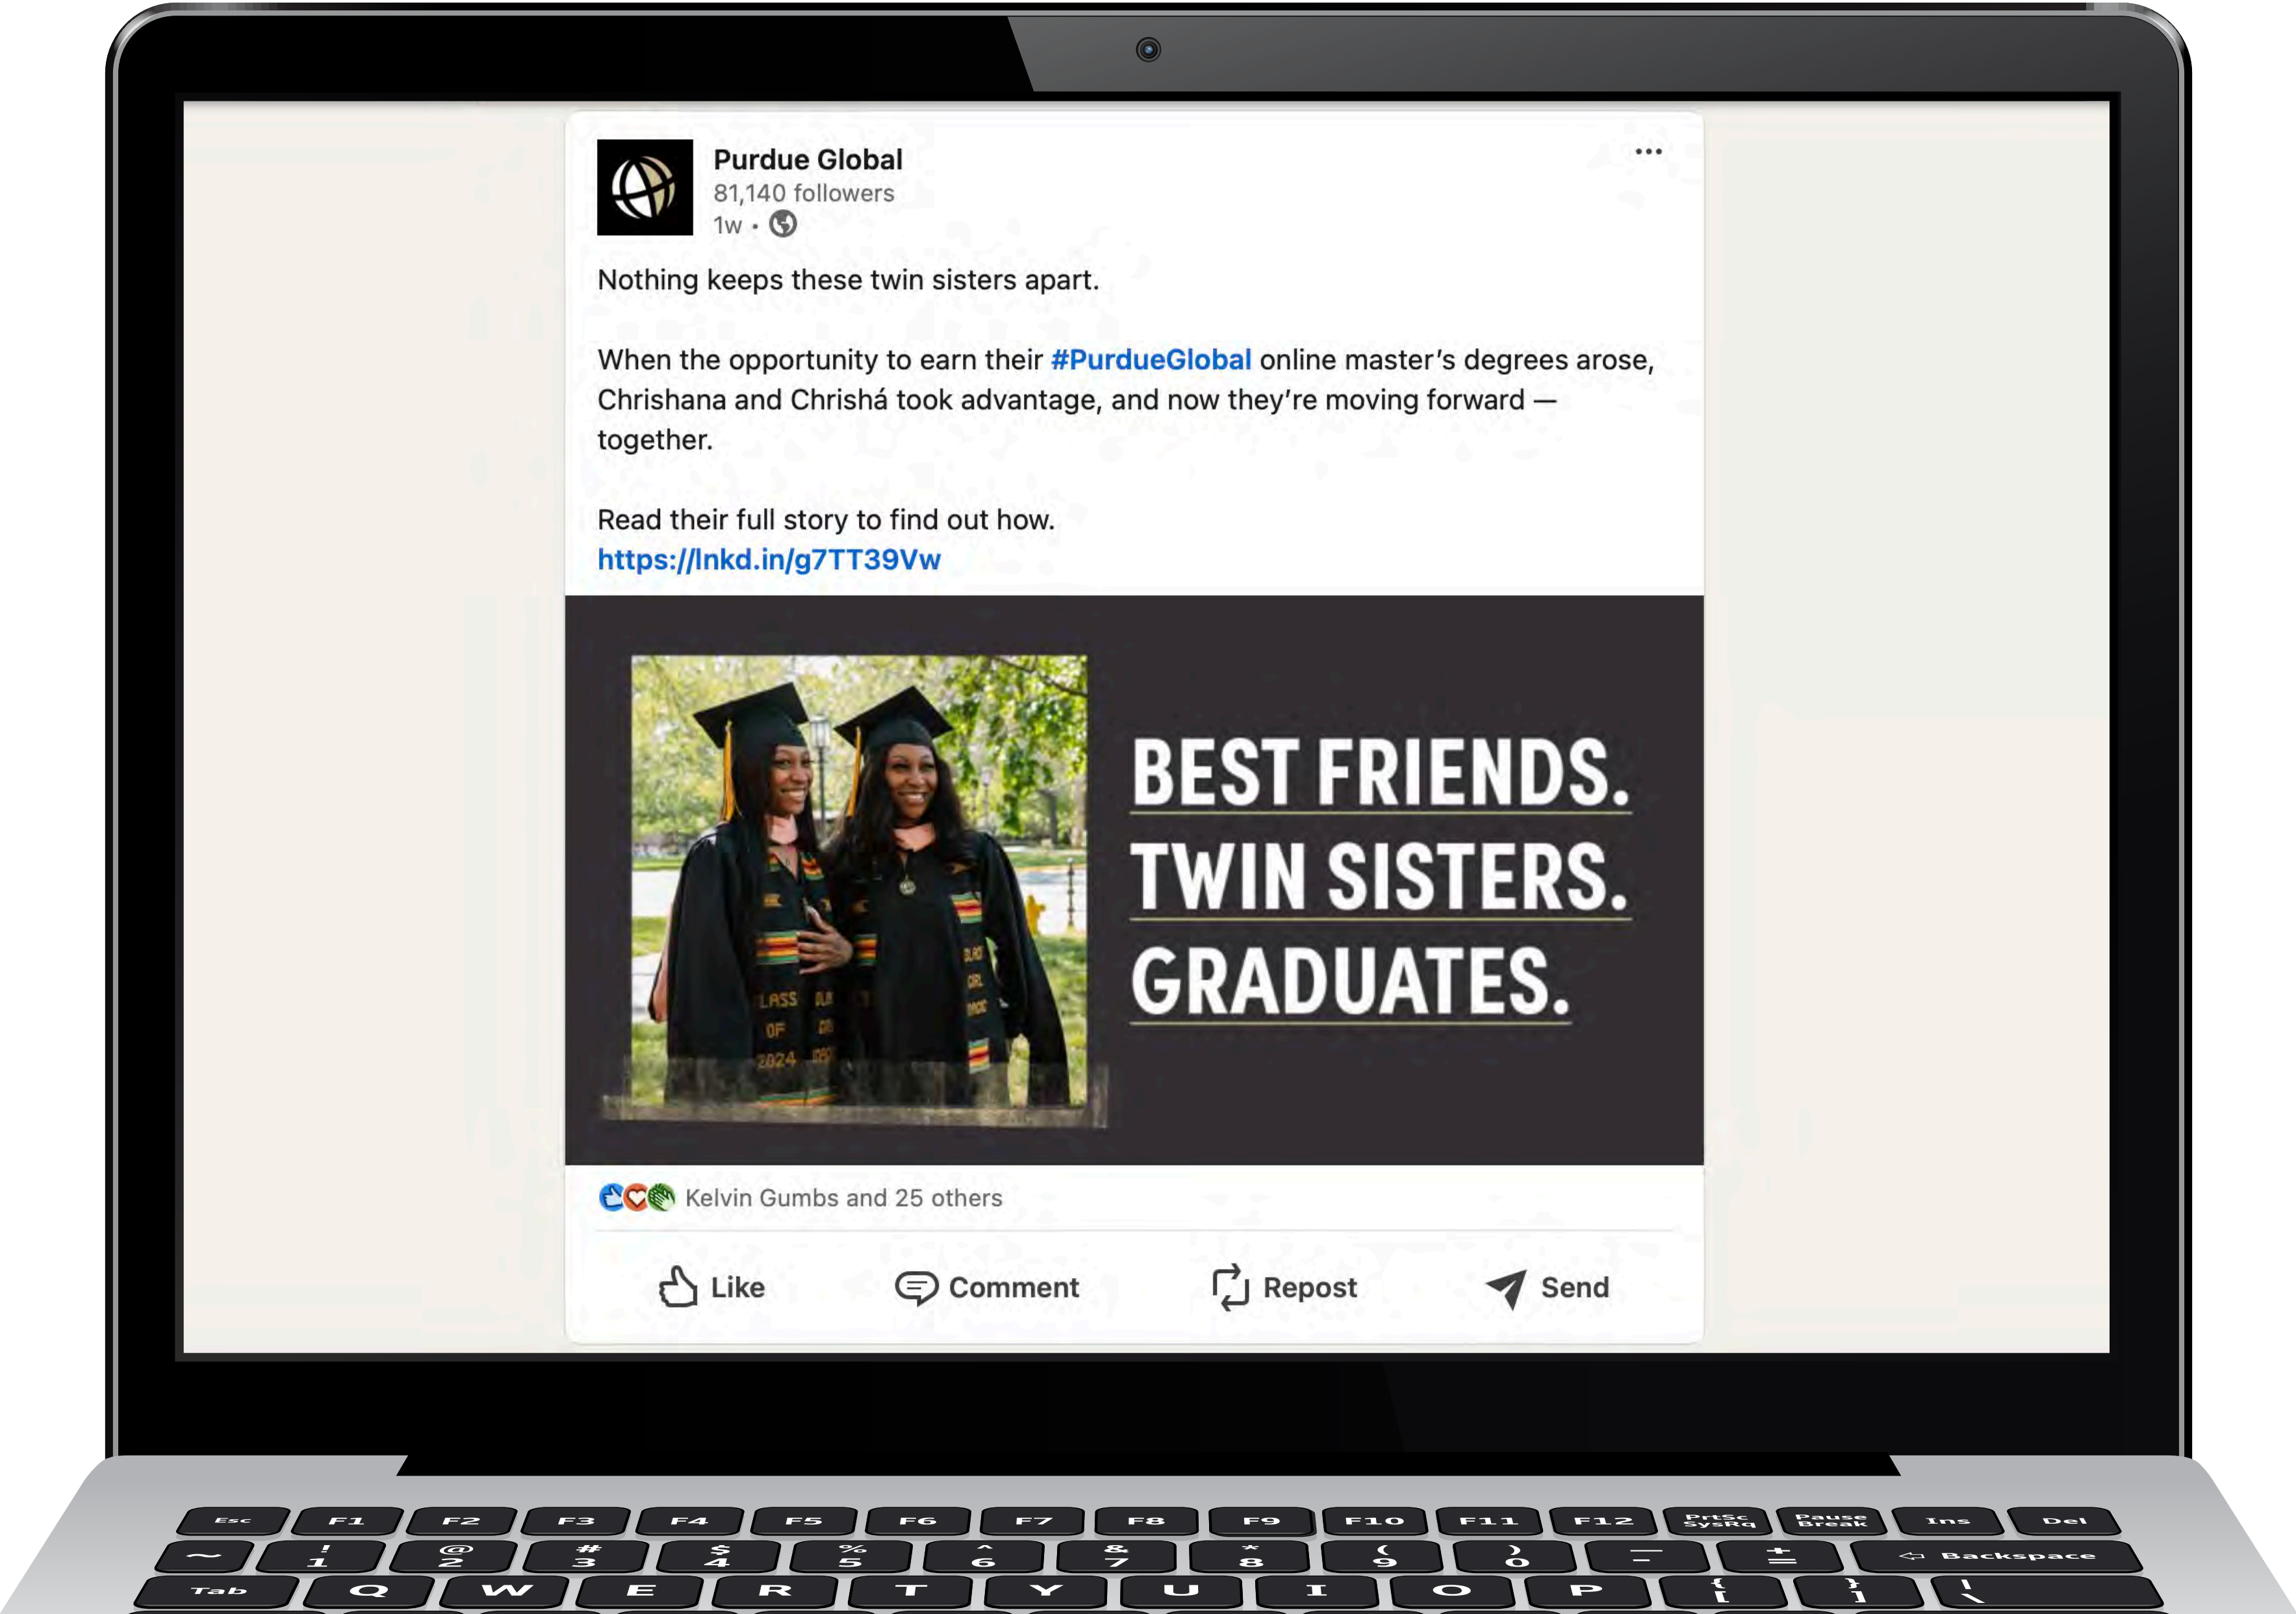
Purdue Global
81,140 followers
1w •

Nothing keeps these twin sisters apart.

When the opportunity to earn their #PurdueGlobal online master's degrees arose, Chrishana and Chrishá took advantage, and now they're moving forward — together.

Read their full story to find out how.
https://lnkd.in/g7TT39Vw

CLASS OF 2024

BEST FRIENDS.
TWIN SISTERS.
GRADUATES.

Kelvin Gumbs and 25 others

Like Comment Repost Send

Esc F1 F2 F3 F4 F5 F6 F7 F8 F9 F10 F11 F12 PrtSc SysRq Pause Break Ins Del
~ ! 1 @ 2 # 3 $ 4 % 5 ^ 6 & 7 * 8 ( 9 ) 0 — + = Backspace
Tab Q W E R T Y U I O P { [ } ] | \